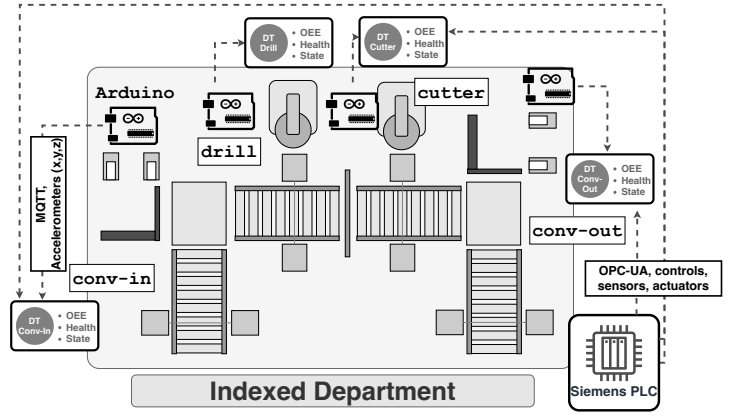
DT Drill
• OEE
• Health
• State

DT Cutter
• OEE
• Health
• State

Arduino

cutter

drill

DT Conv-Out
• OEE
• Health
• State

MQTT, Accelerometers (x,y,z)

conv-out

conv-in

OPC-UA, controls, sensors, actuators

DT Conv-In
• OEE
• Health
• State

Indexed Department

Siemens PLC